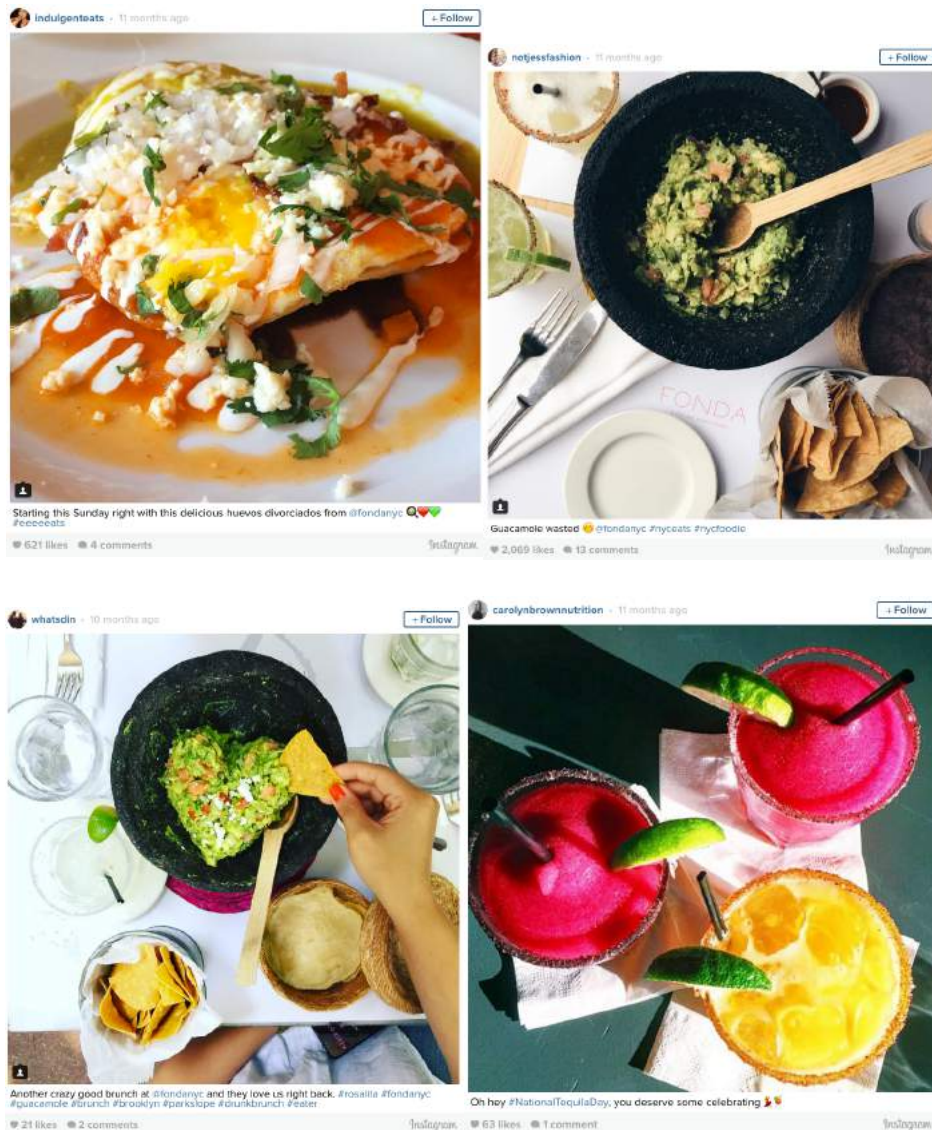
indulgenteats · 11 months ago
+ Follow

Starting this Sunday right with this delicious huevos divorciados from @fondanyc 🔍❤️💚 #eeeeeats

621 likes 4 comments
Instagram

notjessfashion · 11 months ago
+ Follow

FONDA

Guacamole wasted 😊 @fondanyc #nyceats #nycfoodie

2,069 likes 13 comments
Instagram

whatsdin · 10 months ago
+ Follow

Another crazy good brunch at @fondanyc and they love us right back. #rosalita #fondanyc #guacamole #brunch #brooklyn #parkslope #drunkbrunch #eater

21 likes 2 comments
Instagram

carolynbrownnutrition · 11 months ago
+ Follow

Oh hey #NationalTequilaDay, you deserve some celebrating 🎉🍹

63 likes 1 comment
Instagram